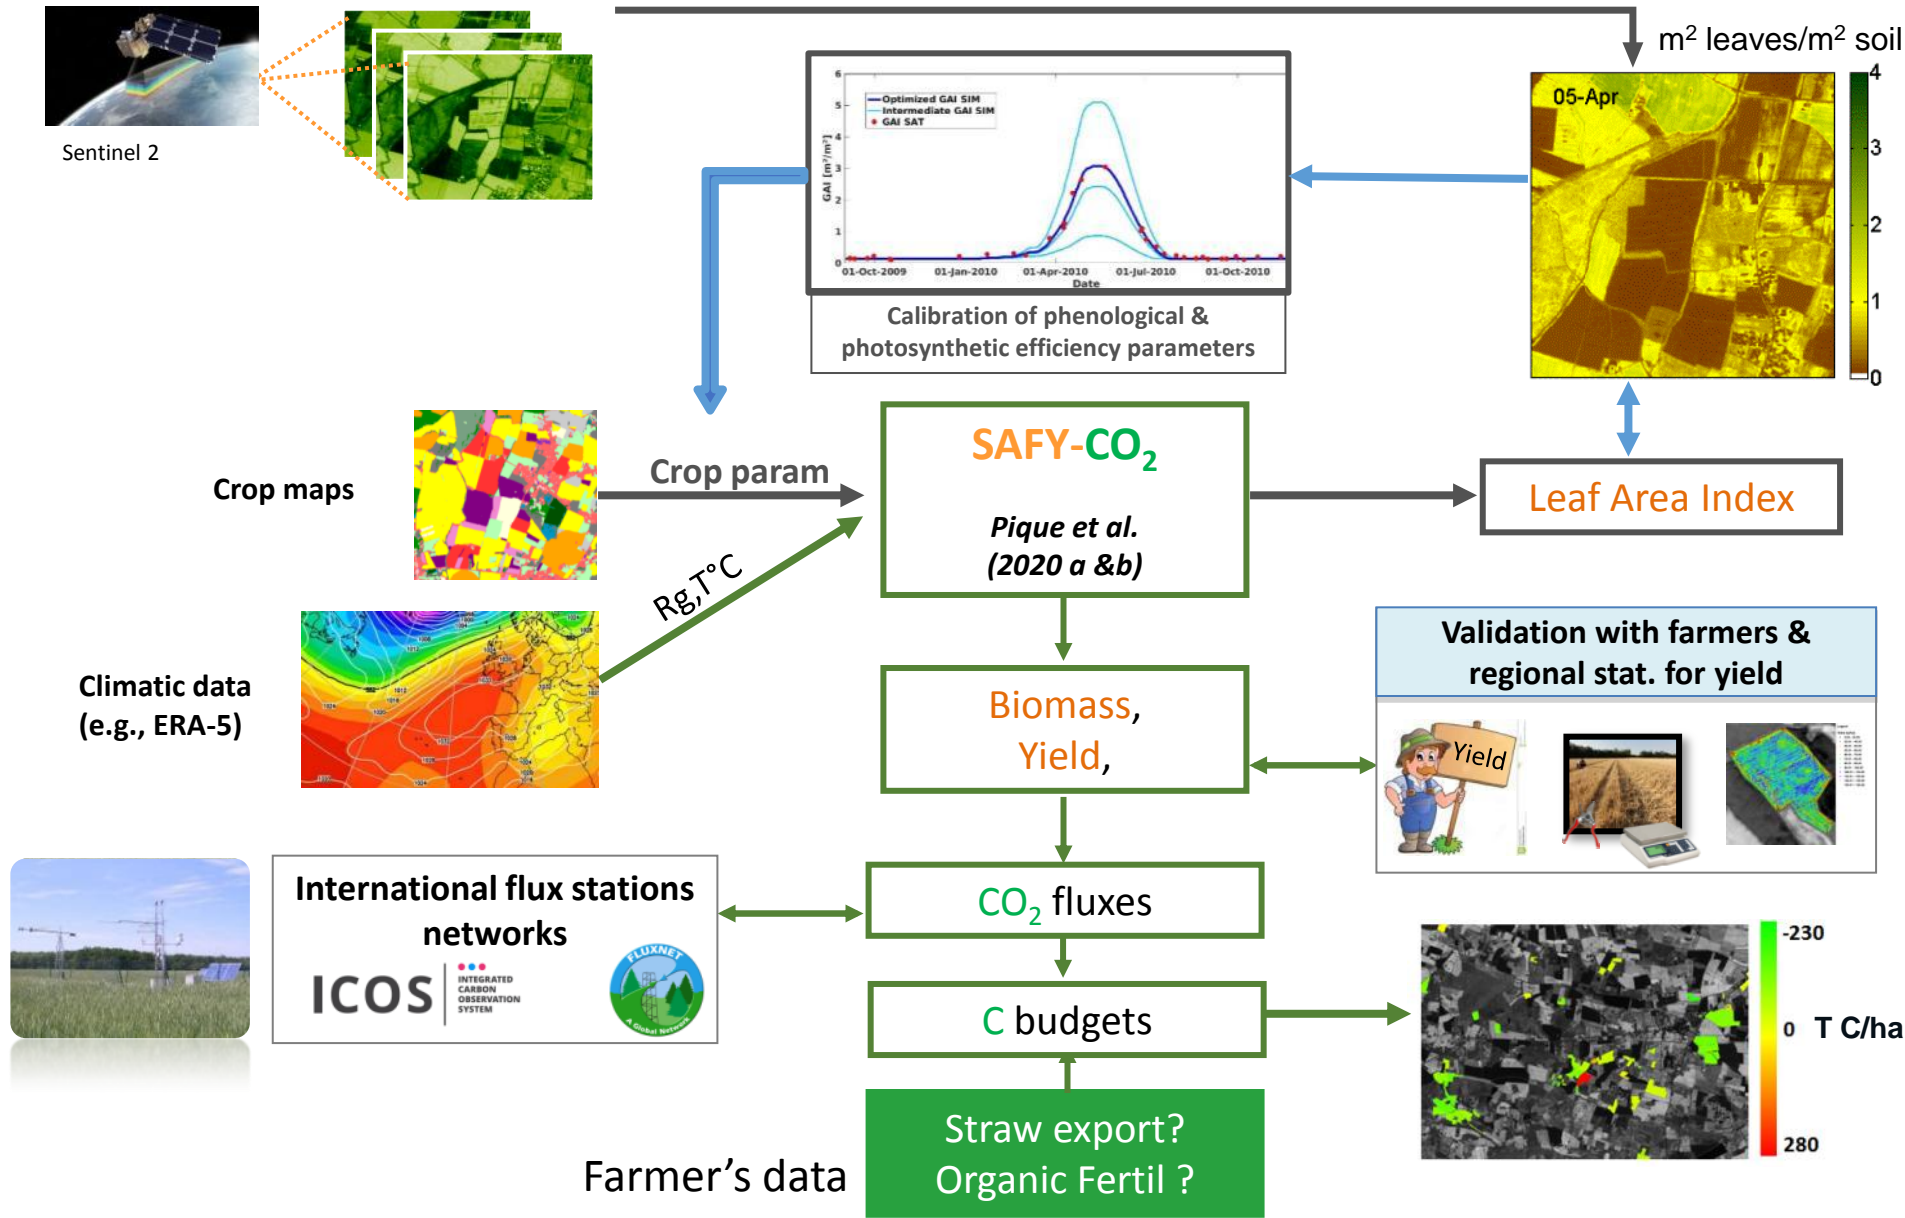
Sentinel 2

$m^2$ leaves/$m^2$ soil

05-Apr

4
3
2
1
0

Optimized GAI SIM
Intermediate GAI SIM
GAI SAT

GAI [$m^2/m^2$]

6
5
4
3
2
1
0

01-Oct-2009 01-Jan-2010 01-Apr-2010 01-Jul-2010 01-Oct-2010
Date

Calibration of phenological & photosynthetic efficiency parameters

Crop maps

Crop param

SAFY-$CO_2$

*Pique et al. (2020 a &b)*

Leaf Area Index

Rg,T°C

Climatic data (e.g., ERA-5)

Biomass, Yield,

Validation with farmers & regional stat. for yield

Yield

International flux stations networks

ICOS INTEGRATED CARBON OBSERVATION SYSTEM

FLUXNET A Global Network

$CO_2$ fluxes

C budgets

-230
0 T C/ha
280

Farmer’s data

Straw export? Organic Fertil ?